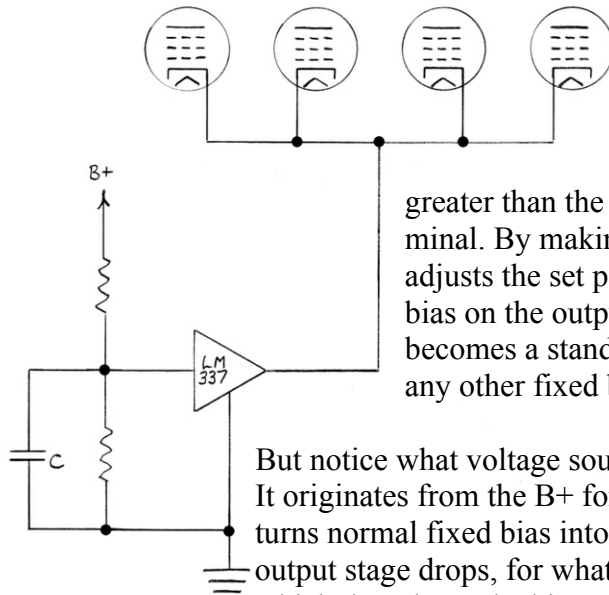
B+

LM 337

C

greater than the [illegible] minal. By makin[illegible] adjusts the set p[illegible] bias on the outp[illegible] becomes a stand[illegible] any other fixed l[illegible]

But notice what voltage sou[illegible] It originates from the B+ fo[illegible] turns normal fixed bias into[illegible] output stage drops, for what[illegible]